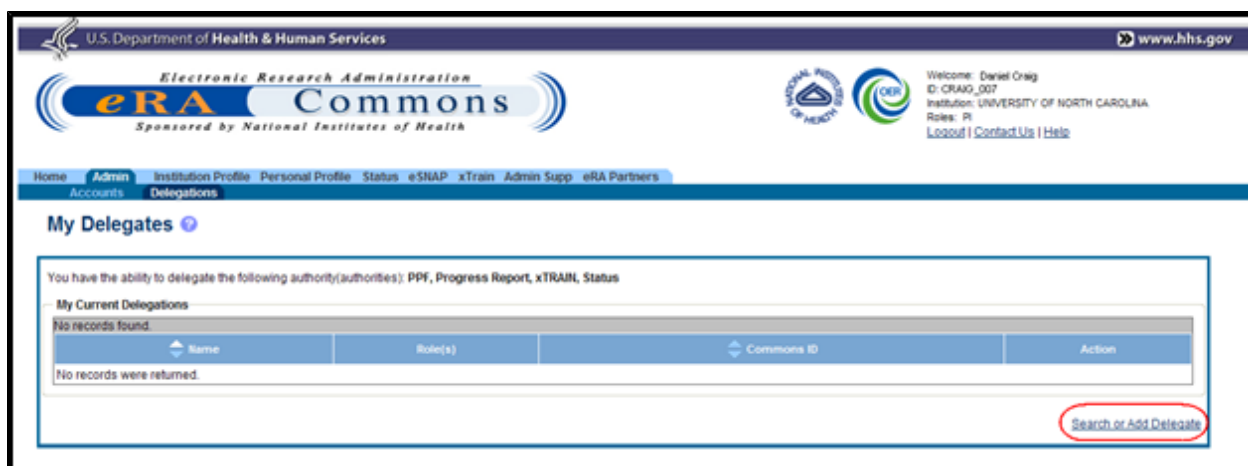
U.S. Department of Health & Human Services

www.hhs.gov

Electronic Research Administration

eRA Commons

Sponsored by National Institutes of Health

NATIONAL INSTITUTES OF HEALTH

OER

Welcome: Daniel Craig
ID: CRAIG_007
Institution: UNIVERSITY OF NORTH CAROLINA
Roles: PI
Logout | Contact Us | Help

Home Admin Institution Profile Personal Profile Status eSNAP xTrain Admin Supp eRA Partners

Accounts Delegations

My Delegates

You have the ability to delegate the following authority(authorities): PPF, Progress Report, xTRAIN, Status

My Current Delegations

No records found.

| Name | Role(s) | Commons ID | Action |
|---|---|---|---|
| No records were returned. | | | |

Search or Add Delegate